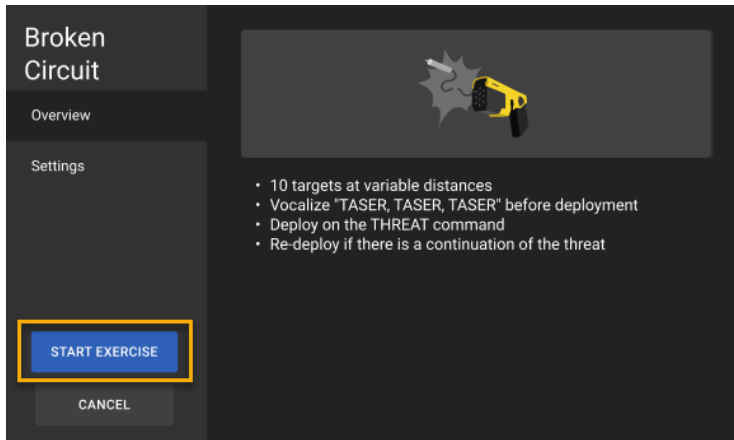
Broken Circuit

Overview

Settings

START EXERCISE

CANCEL

• 10 targets at variable distances
• Vocalize "TASER, TASER, TASER" before deployment
• Deploy on the THREAT command
• Re-deploy if there is a continuation of the threat